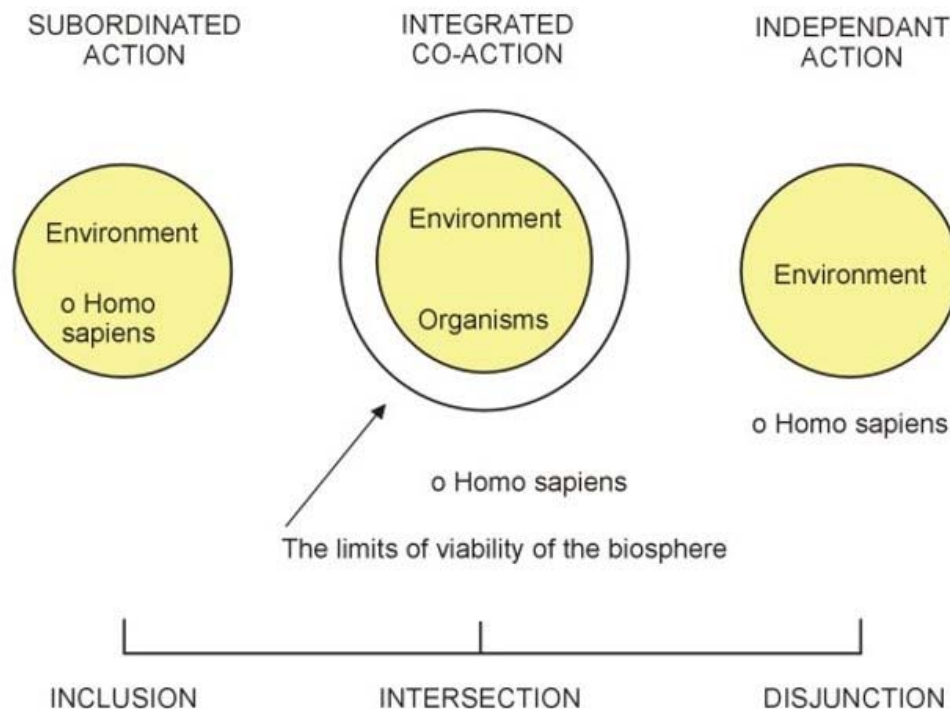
SUBORDINATED ACTION

INTEGRATED CO-ACTION

INDEPENDANT ACTION

Environment

o Homo sapiens

Environment

Organisms

Environment

o Homo sapiens

o Homo sapiens

The limits of viability of the biosphere

INCLUSION

INTERSECTION

DISJUNCTION